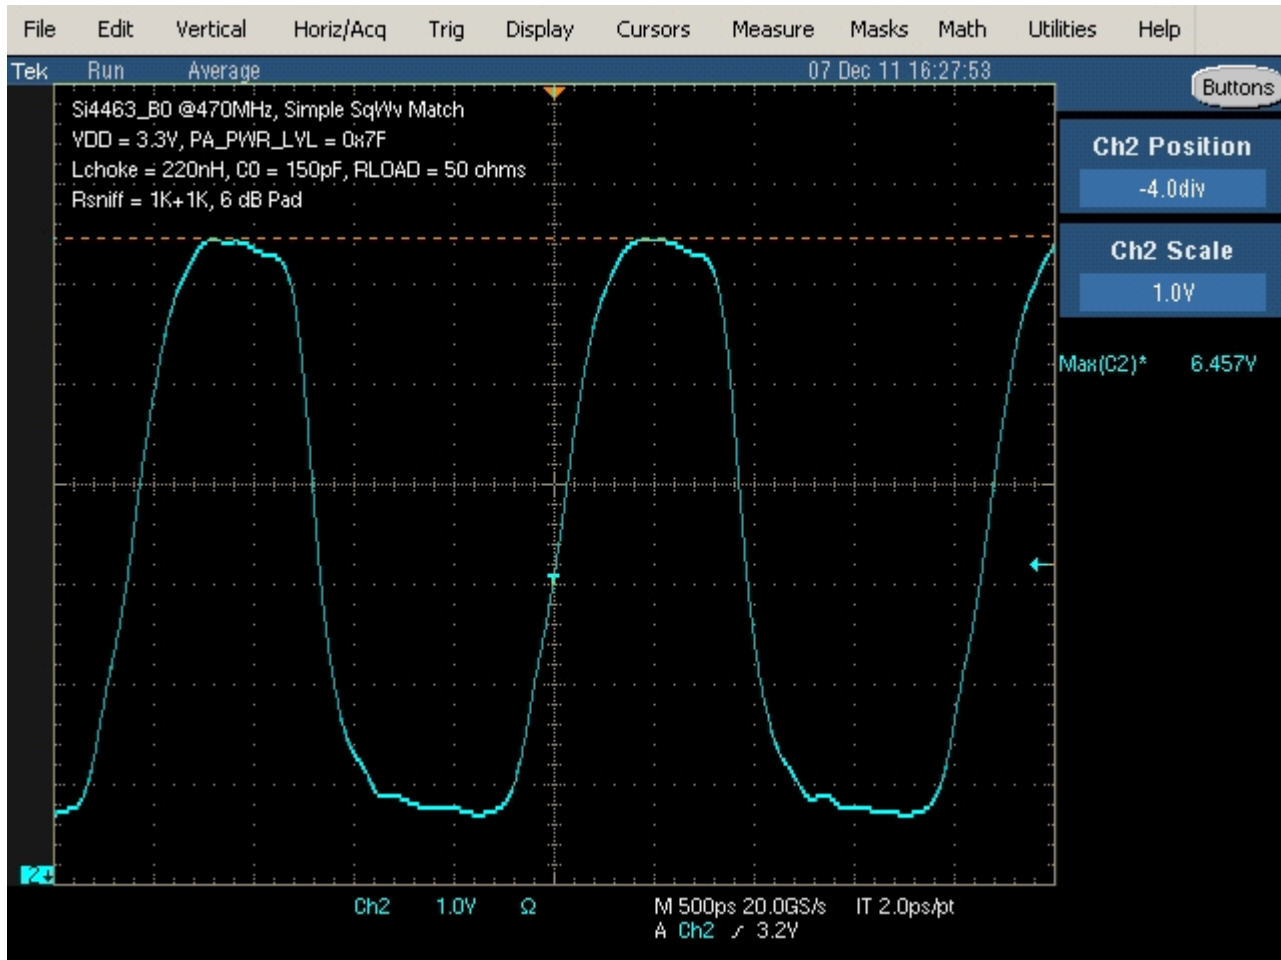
File Edit Vertical Horiz/Acq Trig Display Cursors Measure Masks Math Utilities Help

Tek Run Average 07 Dec 11 16:27:53

Buttons

Si4463_B0 @470MHz, Simple SqWv Match
VDD = 3.3V, PA_PWR_LVL = 0x7F
Lchoke = 220nH, C0 = 150pF, RLOAD = 50 ohms
Rsniff = 1K+1K, 6 dB Pad

Ch2 Position
-4.0div

Ch2 Scale
1.0V

Max(C2)* 6.457V

2

Ch2 1.0V Ω M 500ps 20.0GS/s IT 2.0ps/pt
A Ch2 ∕ 3.2V